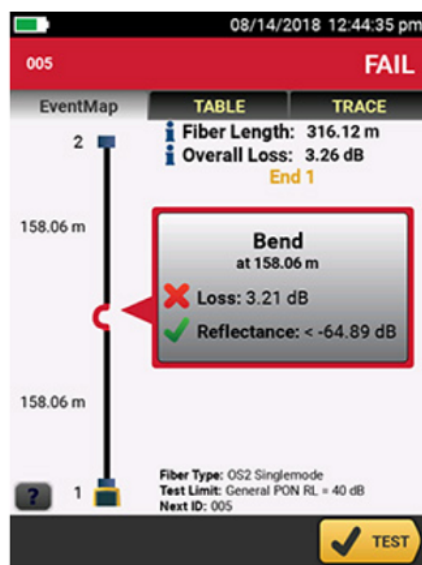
08/14/2018 12:44:35 pm

005

FAIL

EventMap

TABLE

TRACE

2

Fiber Length: 316.12 m

Overall Loss: 3.26 dB

End 1

158.06 m

Bend

at 158.06 m

Loss: 3.21 dB

Reflectance: < -64.89 dB

158.06 m

?

1

Fiber Type: OS2 Singlemode
Test Limit: General PON RL = 40 dB
Next ID: 005

TEST